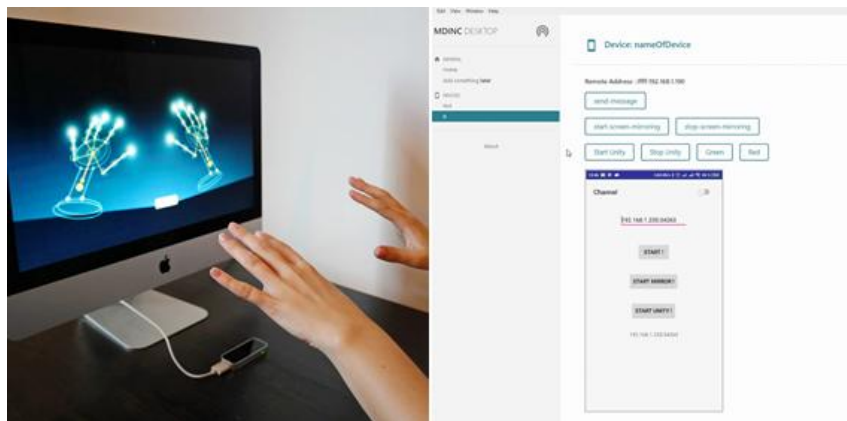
Edit View Window Help

MDINC DESKTOP

GENERAL
Home
Add something later

DEVICE
test

Device: nameOfDevice

Remote Address: /FFFF:192.168.1.100

send message

start screen mirroring

stop screen mirroring

Start Unity

Stop Unity

Green

Red

Channel

192.168.1.239:54263

START !

START MIRROR !

START UNITY !

192.168.1.239:54263